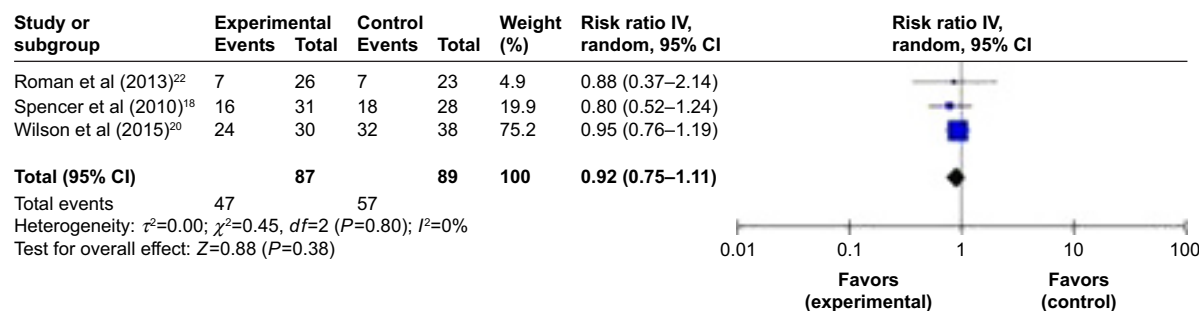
| Study or subgroup | Experimental Events | Experimental Total | Control Events | Control Total | Weight (%) | Risk ratio IV, random, 95% CI |
|---|---|---|---|---|---|---|
| Roman et al (2013)$^{22}$ | 7 | 26 | 7 | 23 | 4.9 | 0.88 (0.37–2.14) |
| Spencer et al (2010)$^{18}$ | 16 | 31 | 18 | 28 | 19.9 | 0.80 (0.52–1.24) |
| Wilson et al (2015)$^{20}$ | 24 | 30 | 32 | 38 | 75.2 | 0.95 (0.76–1.19) |
| **Total (95% CI)** | | **87** | | **89** | **100** | **0.92 (0.75–1.11)** |
| Total events | 47 | | 57 | | | |

Heterogeneity: $\tau^2$=0.00; $\chi^2$=0.45, $df$=2 ($P$=0.80); $I^2$=0%
Test for overall effect: $Z$=0.88 ($P$=0.38)

Risk ratio IV, random, 95% CI

0.01 0.1 1 10 100

Favors (experimental)
Favors (control)